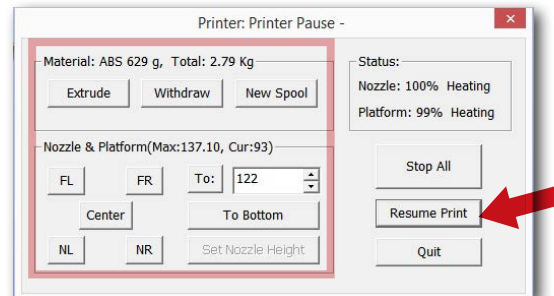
Printer: Printer Pause -

Material: ABS 629 g, Total: 2.79 Kg

Extrude

Withdraw

New Spool

Nozzle & Platform(Max:137.10, Cur:93)

FL

FR

To:

122

Center

To Bottom

NL

NR

Set Nozzle Height

Status:

Nozzle: 100% Heating

Platform: 99% Heating

Stop All

Resume Print

Quit